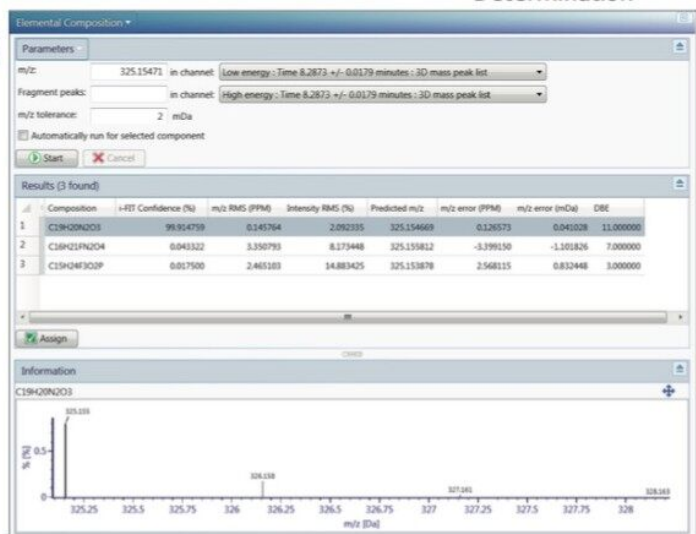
Determination

Elemental Composition ▾

Parameters

m/z: 325.15471 in channel: Low energy : Time 8.2873 +/- 0.0179 minutes : 3D mass peak list

Fragment peaks: in channel: High energy : Time 8.2873 +/- 0.0179 minutes : 3D mass peak list

m/z tolerance: 2 mDa

Automatically run for selected component

Start Cancel

Results (3 found)

| | Composition | i-FIT Confidence (%) | m/z RMS (PPM) | Intensity RMS (%) | Predicted m/z | m/z error (PPM) | m/z error (mDa) | DBE |
|---|---|---|---|---|---|---|---|---|
| 1 | C19H20N2O3 | 99.914759 | 0.145764 | 2.092335 | 325.154669 | 0.126573 | 0.041028 | 11.000000 |
| 2 | C16H21FN2O4 | 0.043322 | 3.350793 | 8.173448 | 325.155812 | -3.399150 | -1.101826 | 7.000000 |
| 3 | C15H24F3O2P | 0.017500 | 2.465103 | 14.883425 | 325.153878 | 2.568115 | 0.832448 | 3.000000 |

Assign

Information

C19H20N2O3

325.155

326.158

327.161

328.163

% [%]

0.5

0

325.25 325.5 325.75 326 326.25 326.5 326.75 327 327.25 327.5 327.75 328

m/z [Da]